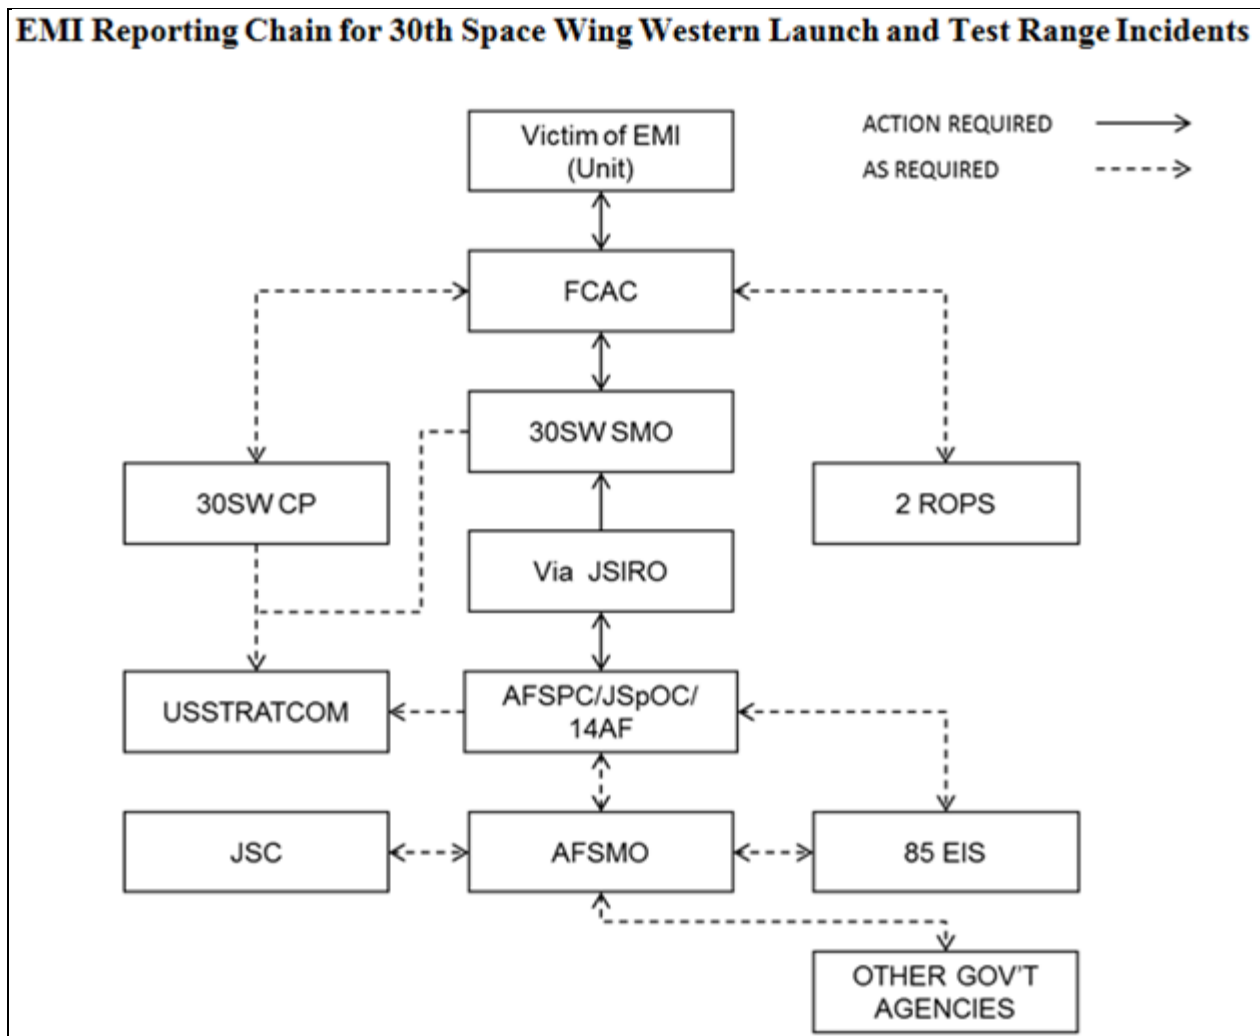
EMI Reporting Chain for 30th Space Wing Western Launch and Test Range Incidents

ACTION REQUIRED

AS REQUIRED

Victim of EMI (Unit)

FCAC

30SW SMO

30SW CP

2 ROPS

Via JSIRO

USSTRATCOM

AFSPC/JSpOC/ 14AF

JSC

AFSMO

85 EIS

OTHER GOV'T AGENCIES